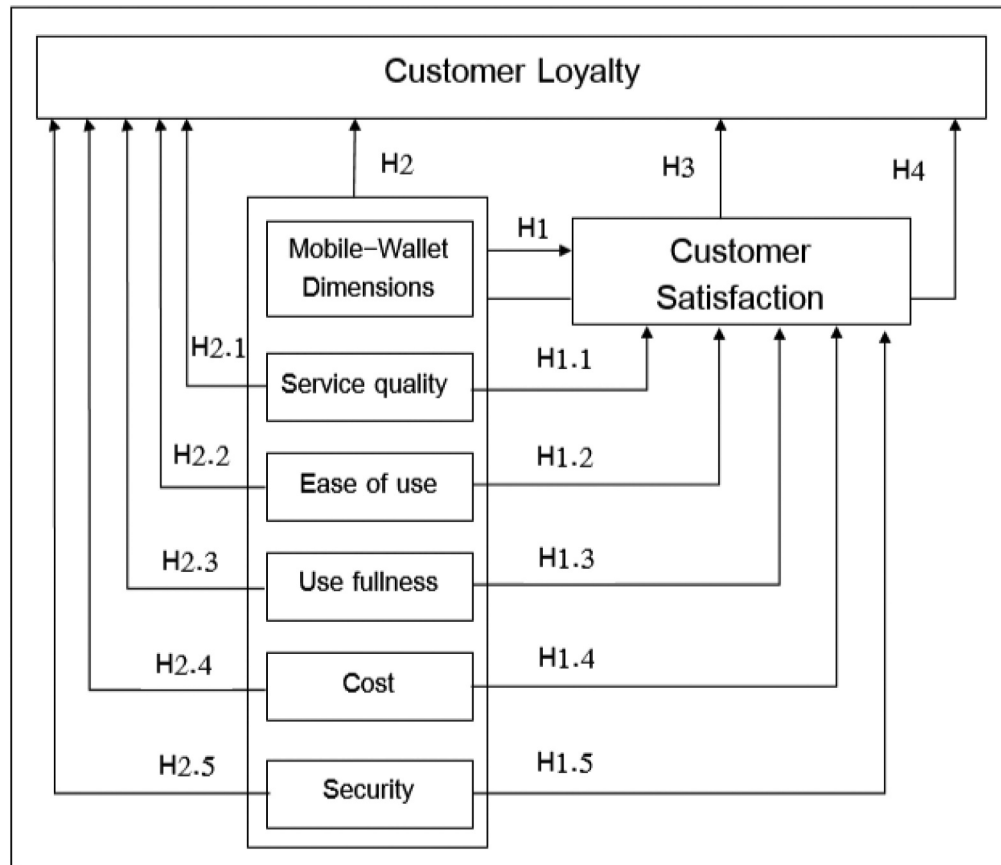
Customer Loyalty

H2

H3

H4

Mobile-Wallet Dimensions

H1

Customer Satisfaction

H2.1

Service quality

H1.1

H2.2

Ease of use

H1.2

H2.3

Use fullness

H1.3

H2.4

Cost

H1.4

H2.5

Security

H1.5